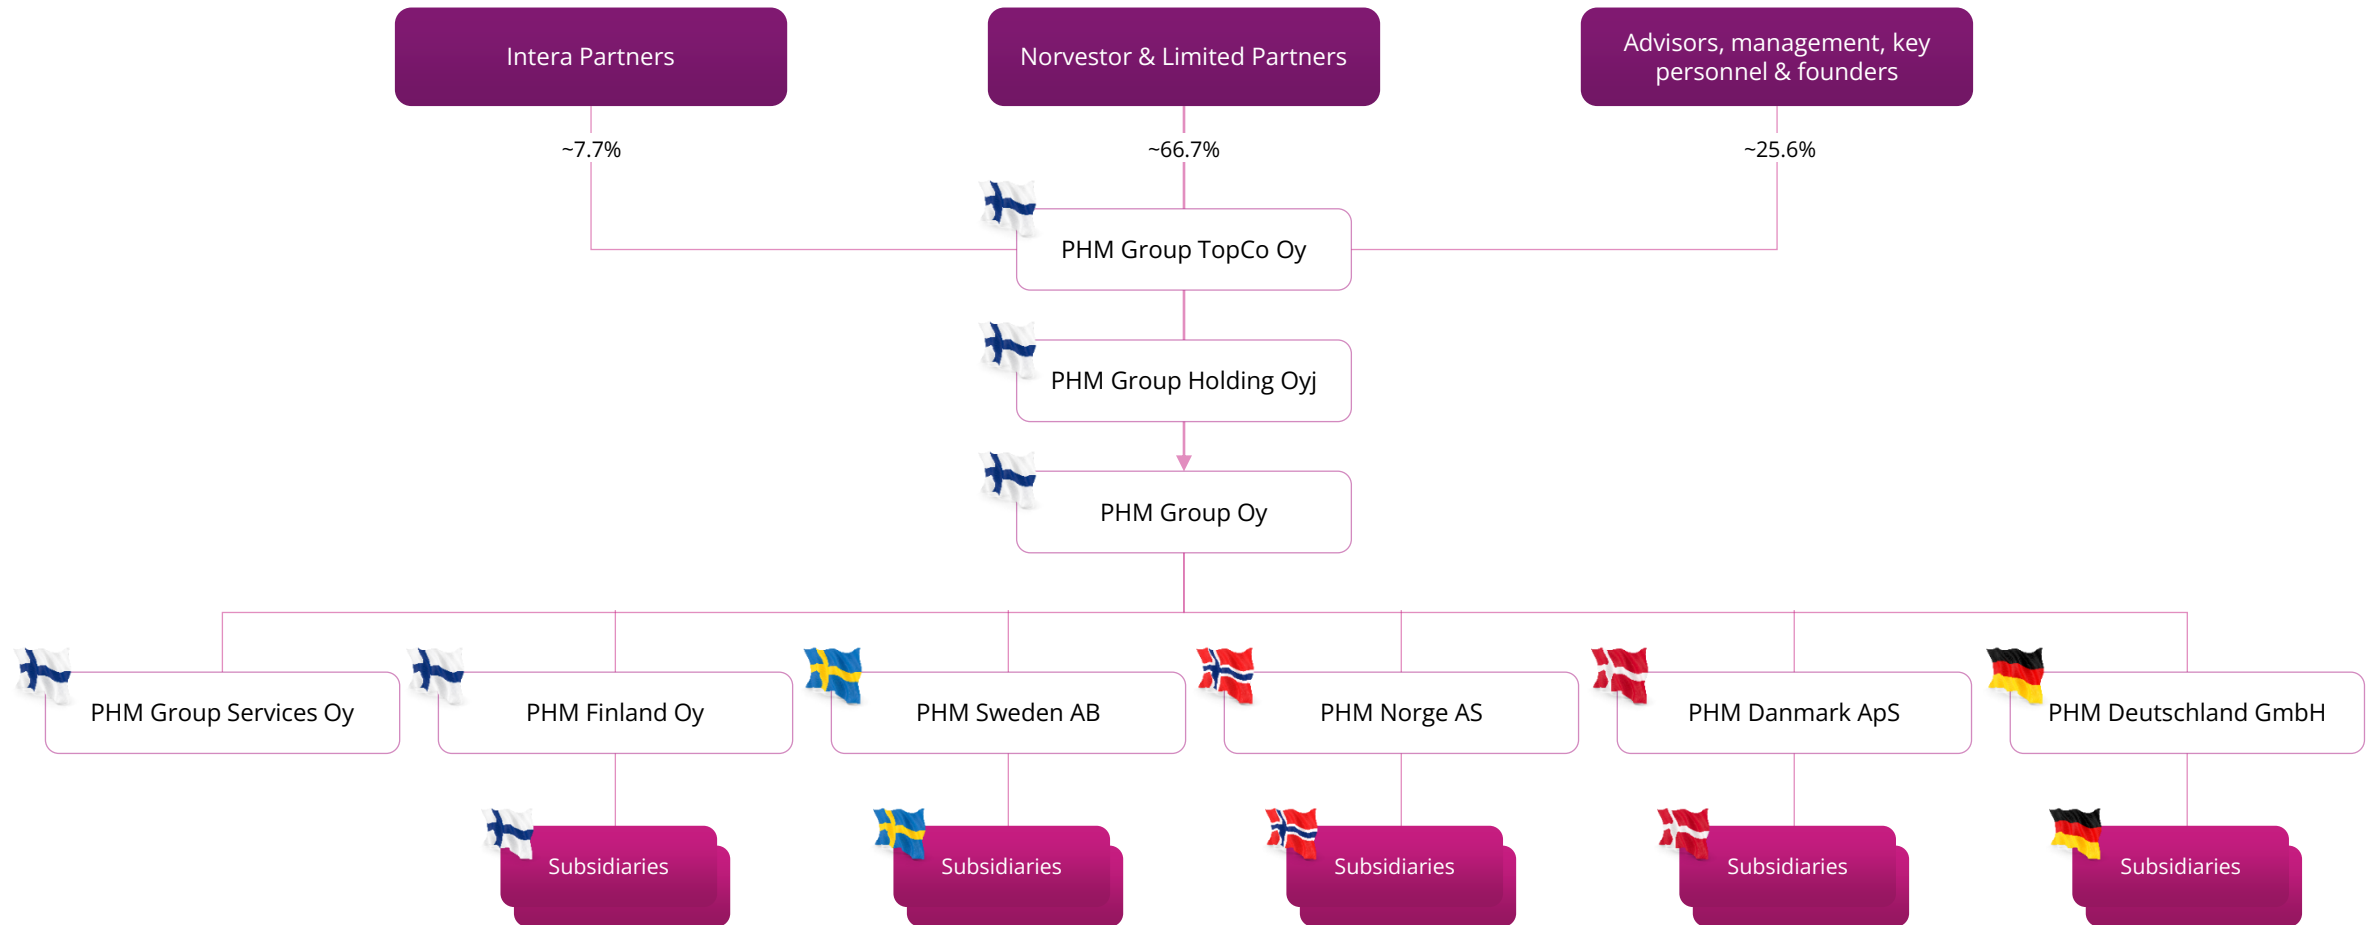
Intera Partners

Norvestor & Limited Partners

Advisors, management, key personnel & founders

~7.7%

~66.7%

~25.6%

PHM Group TopCo Oy

PHM Group Holding Oyj

PHM Group Oy

PHM Group Services Oy

PHM Finland Oy

PHM Sweden AB

PHM Norge AS

PHM Danmark ApS

PHM Deutschland GmbH

Subsidiaries

Subsidiaries

Subsidiaries

Subsidiaries

Subsidiaries